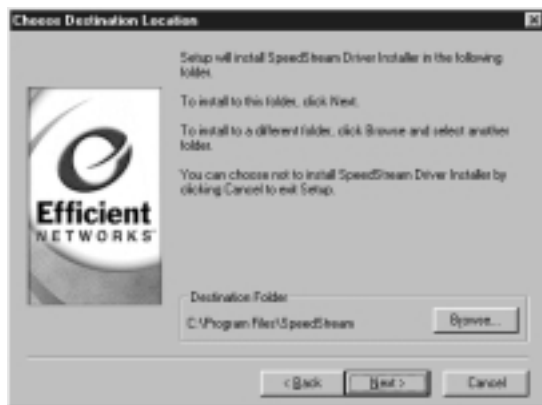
Choose Destination Location

Setup will install SpeedStream Driver Installer in the following folder.

To install to this folder, click Next.

To install to a different folder, click Browse and select another folder.

You can choose not to install SpeedStream Driver Installer by clicking Cancel to exit Setup.

Efficient NETWORKS

Destination Folder

C:\Program Files\SpeedStream

Browse...

< Back

Next >

Cancel